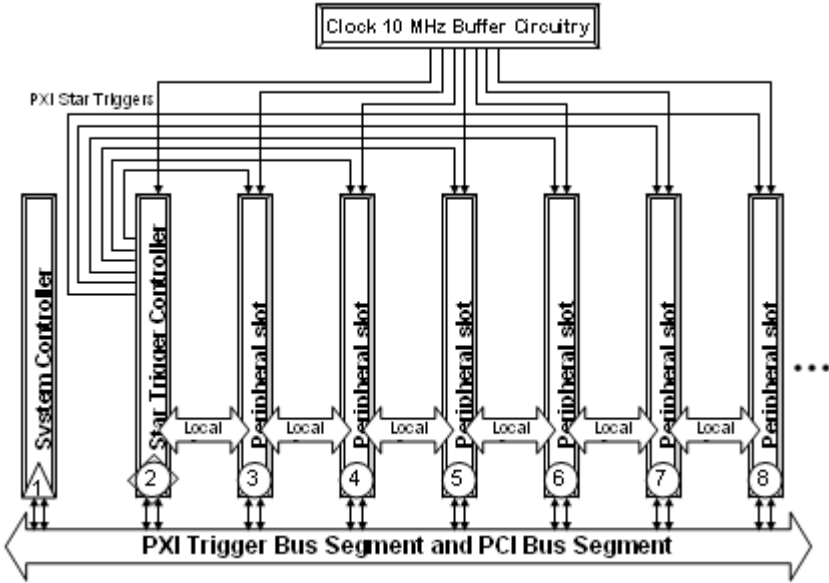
Clock 10 MHz Buffer Circuitry

PXI Star Triggers

System Controller

Star Trigger Controller

Peripheral slot

Peripheral slot

Peripheral slot

Peripheral slot

Peripheral slot

Peripheral slot

Local

Local

Local

Local

Local

Local

1

2

3

4

5

6

7

8

...

PXI Trigger Bus Segment and PCI Bus Segment